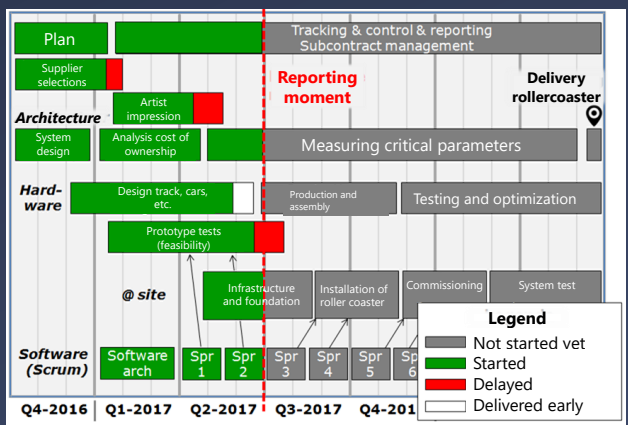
Plan

Tracking & control & reporting
Subcontract management

Supplier selections

Reporting moment

Delivery rollercoaster

Artist impression

Architecture

System design

Analysis cost of ownership

Measuring critical parameters

Hard-ware

Design track, cars, etc.

Production and assembly

Testing and optimization

Prototype tests (feasibility)

@ site

Infrastructure and foundation

Installation of roller coaster

Commissioning

System test

Software (Scrum)

Software arch

Spr 1

Spr 2

Spr 3

Spr 4

Spr 5

Spr 6

Legend
Not started vet
Started
Delayed
Delivered early

Q4-2016 | Q1-2017 | Q2-2017 | Q3-2017 | Q4-201